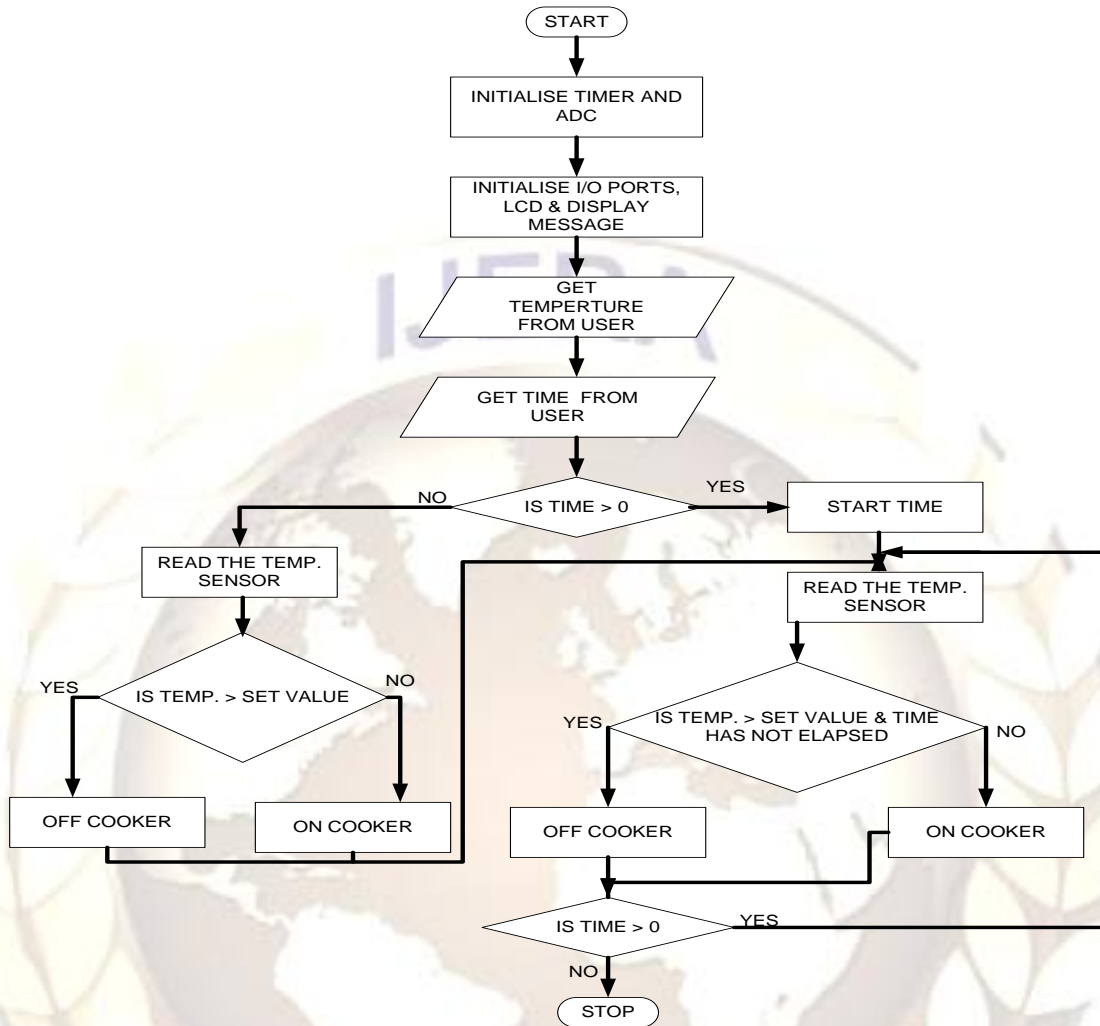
START

INITIALISE TIMER AND ADC

INITIALISE I/O PORTS, LCD & DISPLAY MESSAGE

GET TEMPERTURE FROM USER

GET TIME FROM USER

NO

IS TIME > 0

YES

START TIME

READ THE TEMP. SENSOR

READ THE TEMP. SENSOR

YES

IS TEMP. > SET VALUE

NO

YES

IS TEMP. > SET VALUE & TIME HAS NOT ELAPSED

NO

OFF COOKER

ON COOKER

OFF COOKER

ON COOKER

IS TIME > 0

YES

NO

STOP

IJERA